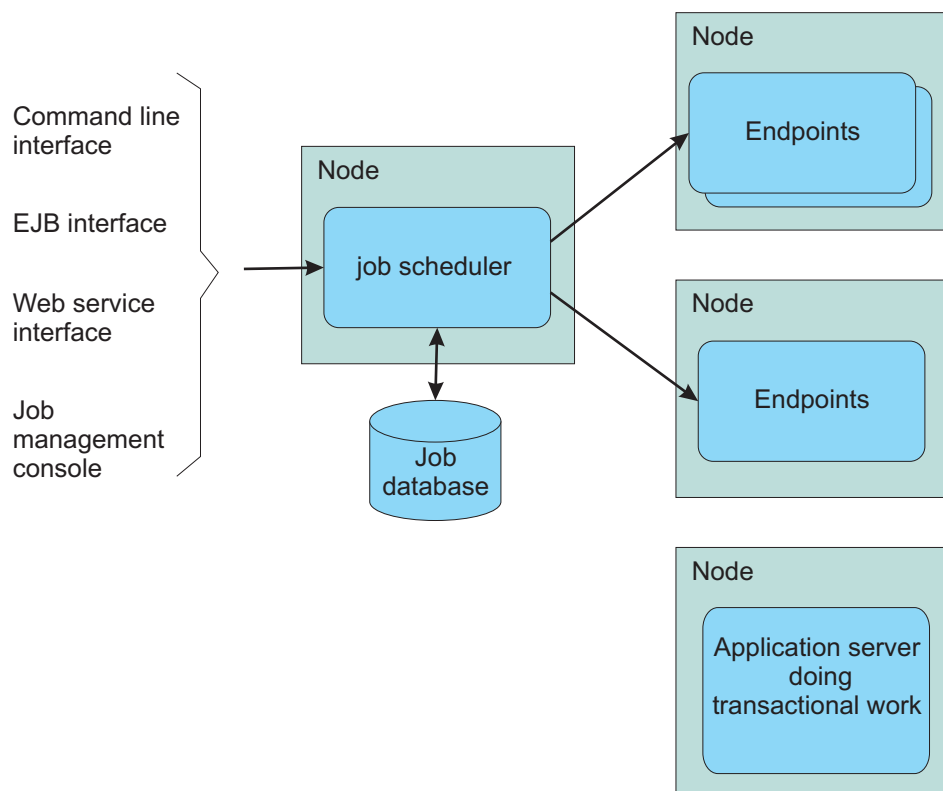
Command line interface

EJB interface

Web service interface

Job management console

Node

job scheduler

Job database

Node

Endpoints

Node

Endpoints

Node

Application server doing transactional work